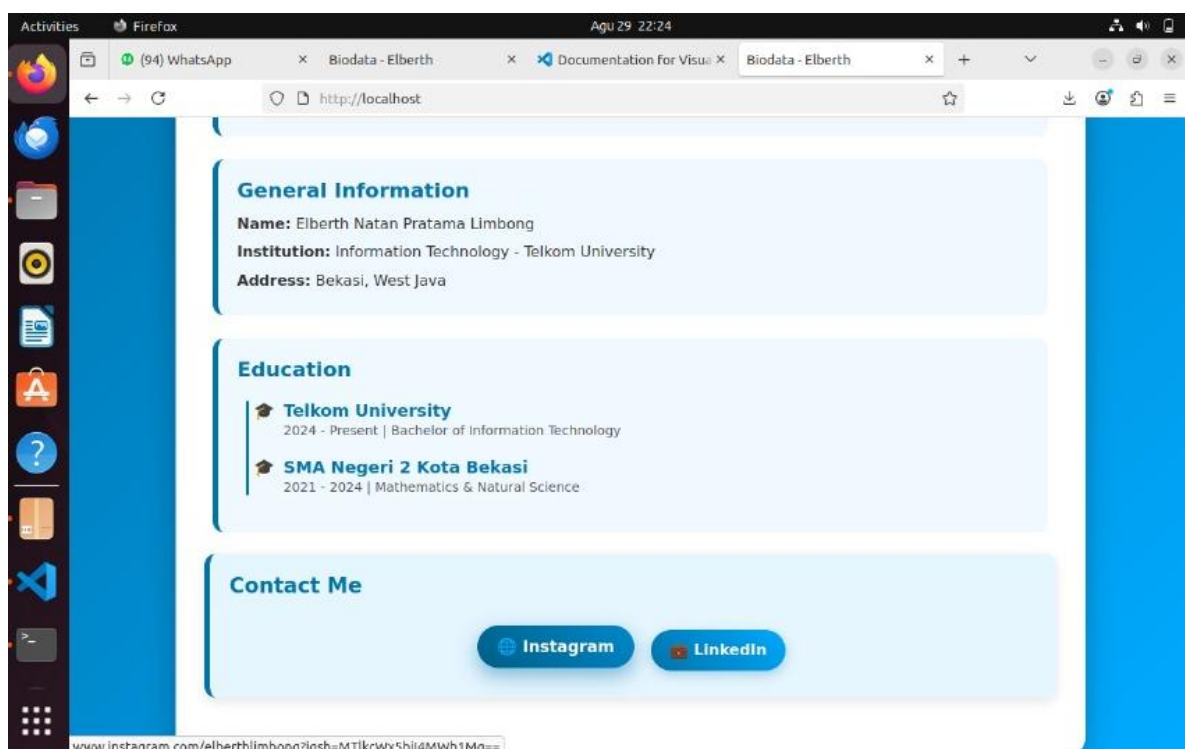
Activities Firefox Agu 29 22:24

(94) WhatsApp × Biodata - Elberth × Documentation for Visu × Biodata - Elberth × +

http://localhost

General Information

Name: Elberth Natan Pratama Limbong

Institution: Information Technology - Telkom University

Address: Bekasi, West Java

Education

Telkom University
2024 - Present | Bachelor of Information Technology

SMA Negeri 2 Kota Bekasi
2021 - 2024 | Mathematics & Natural Science

Contact Me

Instagram LinkedIn

www.instagram.com/elberthlimbong?igsh=MTlkcWx5bjI4MWh1Mg==